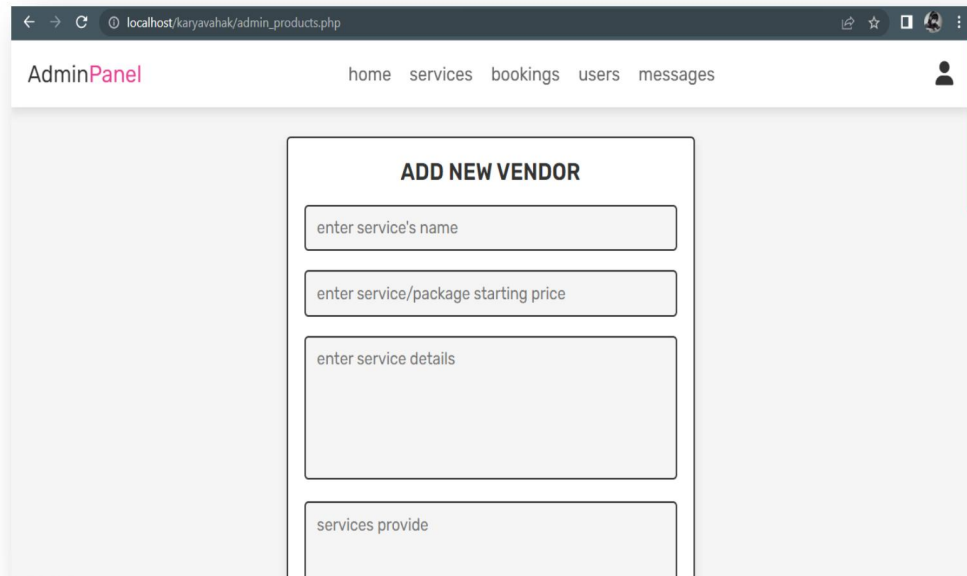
localhost/karyavahak/admin_products.php

AdminPanel

home services bookings users messages

ADD NEW VENDOR

enter service's name

enter service/package starting price

enter service details

services provide